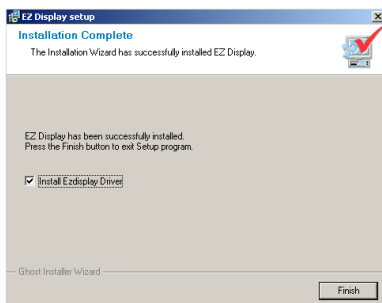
EZ Display setup

Installation Complete

The Installation Wizard has successfully installed EZ Display.

EZ Display has been successfully installed.
Press the Finish button to exit Setup program.

Install Ezdisplay Driver

Ghost Installer Wizard

Finish